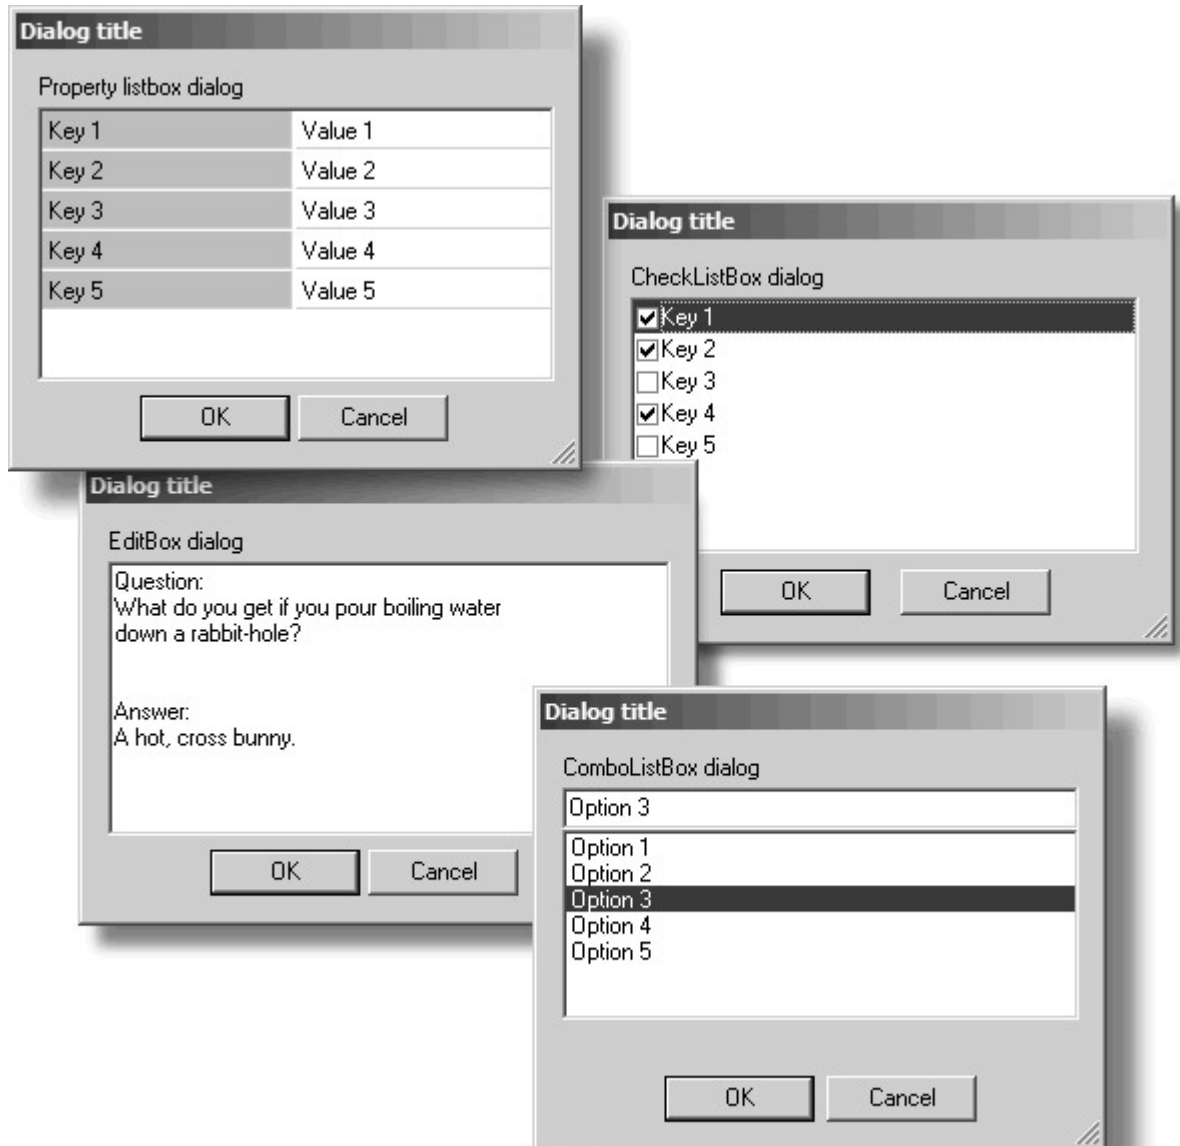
Dialog title

Property listbox dialog

| Key 1 | Value 1 |
|---|---|
| Key 2 | Value 2 |
| Key 3 | Value 3 |
| Key 4 | Value 4 |
| Key 5 | Value 5 |

OK Cancel

Dialog title

CheckListBox dialog

☑ Key 1
☑ Key 2
☐ Key 3
☑ Key 4
☐ Key 5

OK Cancel

Dialog title

EditBox dialog

Question:
What do you get if you pour boiling water down a rabbit-hole?

Answer:
A hot, cross bunny.

OK Cancel

Dialog title

ComboListBox dialog

Option 3

Option 1
Option 2
Option 3
Option 4
Option 5

OK Cancel